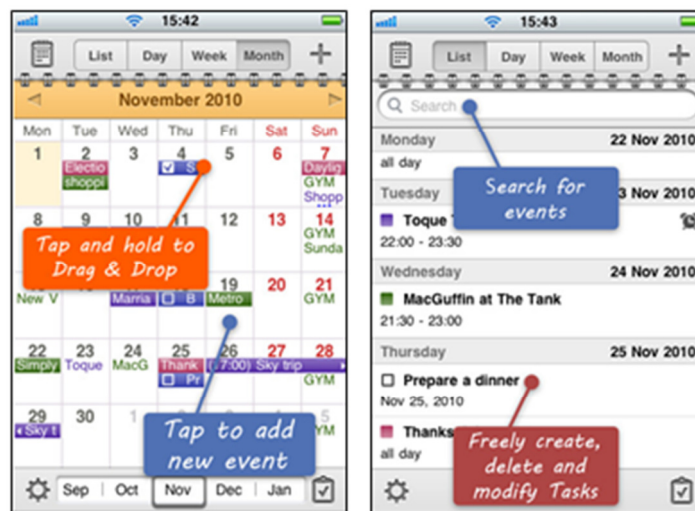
15:42

List | Day | Week | Month

November 2010

| Mon | Tue | Wed | Thu | Fri | Sat | Sun |
|---|---|---|---|---|---|---|
| 1 | 2 Electio shoppi | 3 | 4 S | 5 | 6 | 7 Daylig GYM Shopp |
| 8 | 9 | 10 | 11 | 12 | 13 | 14 GYM Sunda |
| New V | | Marria | B | 19 Metro | 20 | 21 GYM |
| 22 Simply | 23 Toque | 24 MacG | 25 Thank Pr | 26 (17:00) Sky trip | 27 | 28 GYM |
| 29 Sky t | 30 | | | | | YM |

Tap and hold to Drag & Drop

Tap to add new event

Sep | Oct | Nov | Dec | Jan

15:43

List | Day | Week | Month

Search

Monday 22 Nov 2010
all day

Tuesday 3 Nov 2010
Toque
22:00 - 23:30

Search for events

Wednesday 24 Nov 2010
MacGuffin at The Tank
21:30 - 23:00

Thursday 25 Nov 2010
Prepare a dinner
Nov 25, 2010

Thanks
all day

Freely create, delete and modify Tasks